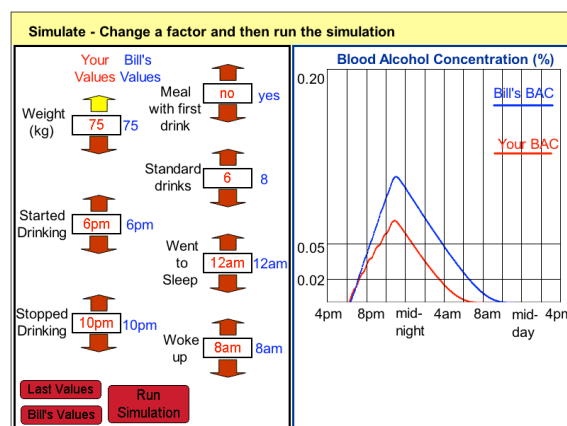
Simulate - Change a factor and then run the simulation

Your Values Bill's Values

Weight (kg) 75 75

Meal with first drink no yes

Standard drinks 6 8

Started Drinking 6pm 6pm

Went to Sleep 12am 12am

Stopped Drinking 10pm 10pm

Woke up 8am 8am

Last Values

Bill's Values

Run Simulation

Blood Alcohol Concentration (%)

0.20

Bill's BAC

Your BAC

0.05

0.02

4pm 8pm mid-night 4am 8am mid-day 4pm